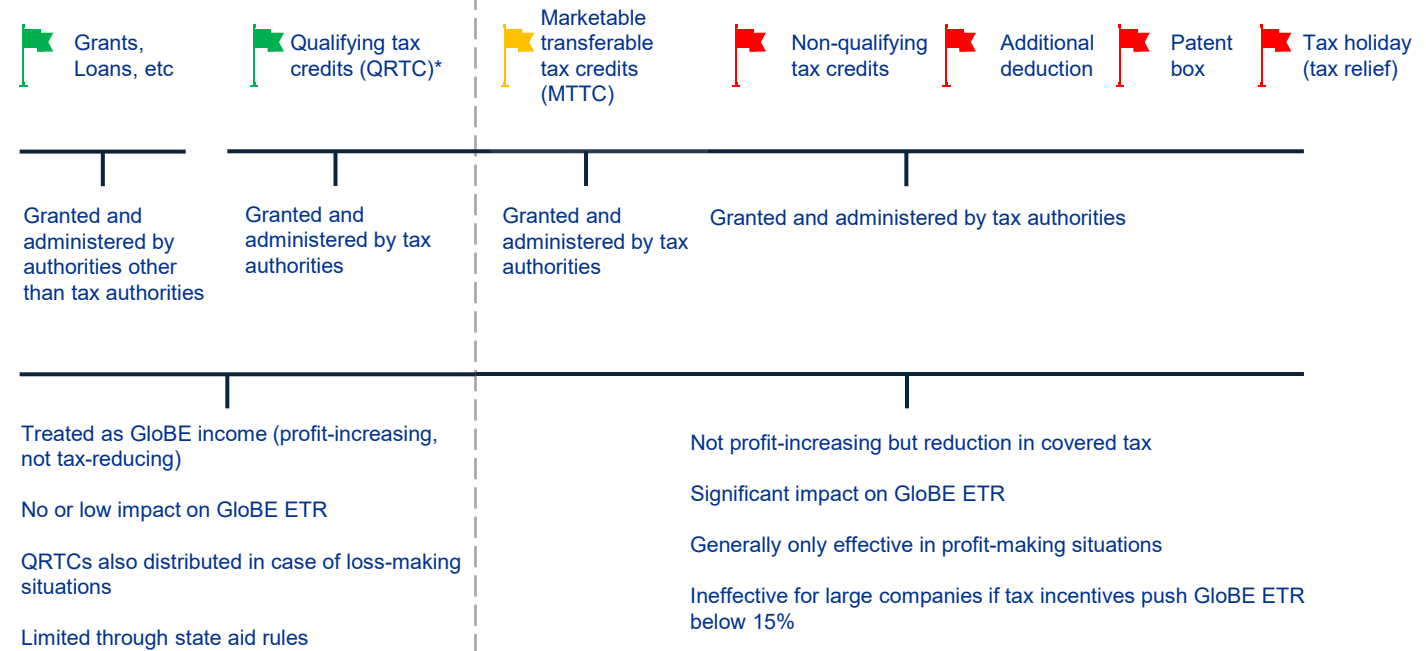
Grants, Loans, etc

Qualifying tax credits (QRTC)*

Marketable transferable tax credits (MTTC)

Non-qualifying tax credits

Additional deduction

Patent box

Tax holiday (tax relief)

Granted and administered by authorities other than tax authorities

Granted and administered by tax authorities

Granted and administered by tax authorities

Granted and administered by tax authorities

Treated as GloBE income (profit-increasing, not tax-reducing)

No or low impact on GloBE ETR

QRTCs also distributed in case of loss-making situations

Limited through state aid rules

Not profit-increasing but reduction in covered tax

Significant impact on GloBE ETR

Generally only effective in profit-making situations

Ineffective for large companies if tax incentives push GloBE ETR below 15%